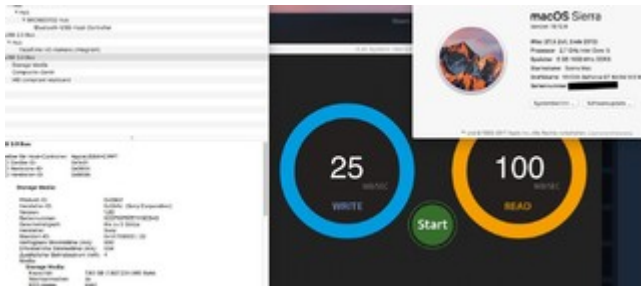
Bluetooth USB Host Controller

USB 3.0 Bus

FaceTime HD Kamera (integriert)

USB 3.0 Bus

Storage Media

Composite Gerät

USB Universal Keyboard

Storage Media:

macOS Sierra

25

MB/SEC

WRITE

Start

100

MB/SEC

READ